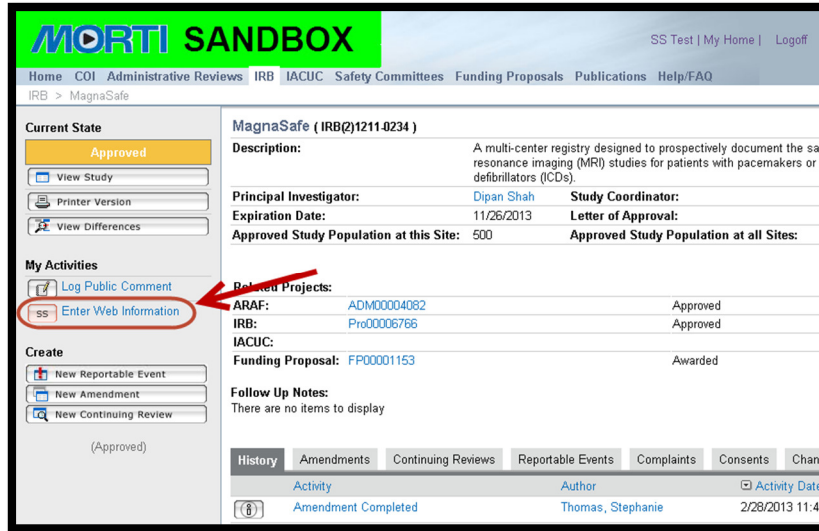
MORTI SANDBOX

SS Test | My Home | Logoff

Home COI Administrative Reviews IRB IACUC Safety Committees Funding Proposals Publications Help/FAQ

IRB > MagnaSafe

Current State

Approved

View Study

Printer Version

View Differences

My Activities

Log Public Comment

SS Enter Web Information

Create

New Reportable Event

New Amendment

New Continuing Review

(Approved)

MagnaSafe ( IRB(2)1211-0234 )

| Description: | A multi-center registry designed to prospectively document the sa resonance imaging (MRI) studies for patients with pacemakers or defibrillators (ICDs). | | |
|---|---|---|---|
| Principal Investigator: | Dipan Shah | Study Coordinator: | |
| Expiration Date: | 11/26/2013 | Letter of Approval: | |
| Approved Study Population at this Site: | 500 | Approved Study Population at all Sites: | |

Re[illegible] Projects:

| ARAF: | ADM00004082 | Approved |
|---|---|---|
| IRB: | Pro00006766 | Approved |
| IACUC: | | |
| Funding Proposal: | FP00001153 | Awarded |

Follow Up Notes:
There are no items to display

History Amendments Continuing Reviews Reportable Events Complaints Consents Chan

| | Activity | Author | Activity Date |
|---|---|---|---|
| | Amendment Completed | Thomas, Stephanie | 2/28/2013 11:4 |